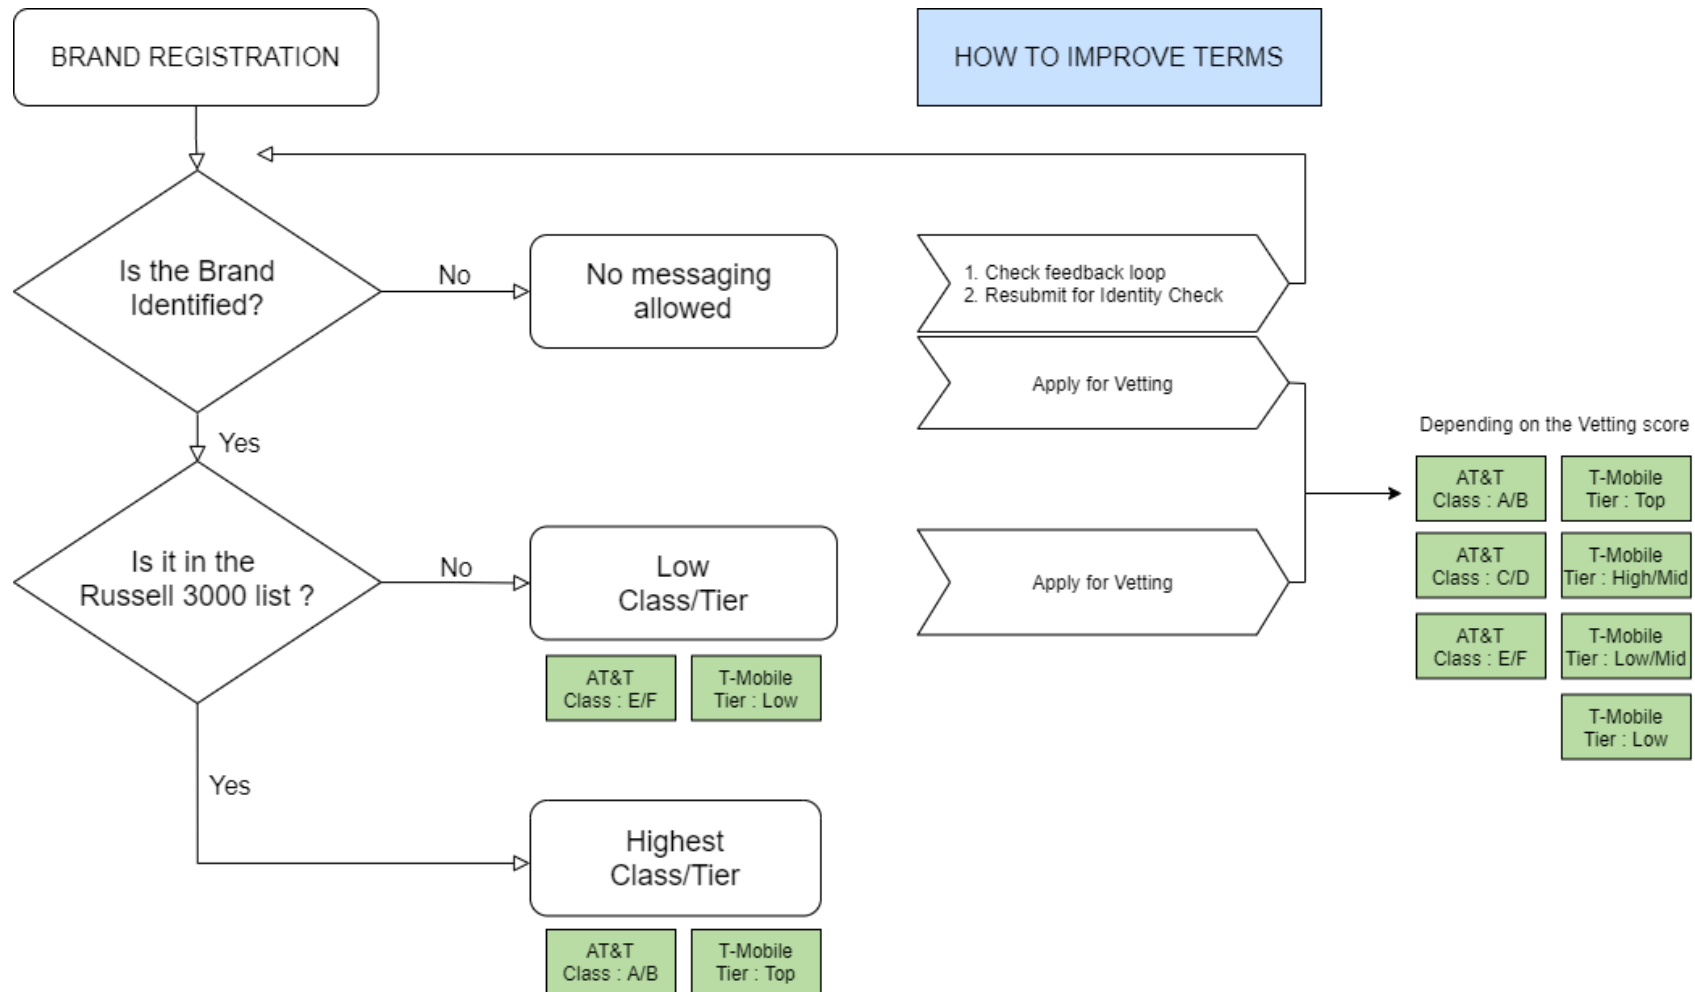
BRAND REGISTRATION

HOW TO IMPROVE TERMS

Is the Brand Identified?

No

No messaging allowed

1. Check feedback loop
2. Resubmit for Identity Check

Apply for Vetting

Yes

Is it in the Russell 3000 list ?

No

Low Class/Tier

AT&T Class : E/F

T-Mobile Tier : Low

Apply for Vetting

Depending on the Vetting score

AT&T Class : A/B

T-Mobile Tier : Top

AT&T Class : C/D

T-Mobile Tier : High/Mid

AT&T Class : E/F

T-Mobile Tier : Low/Mid

T-Mobile Tier : Low

Yes

Highest Class/Tier

AT&T Class : A/B

T-Mobile Tier : Top